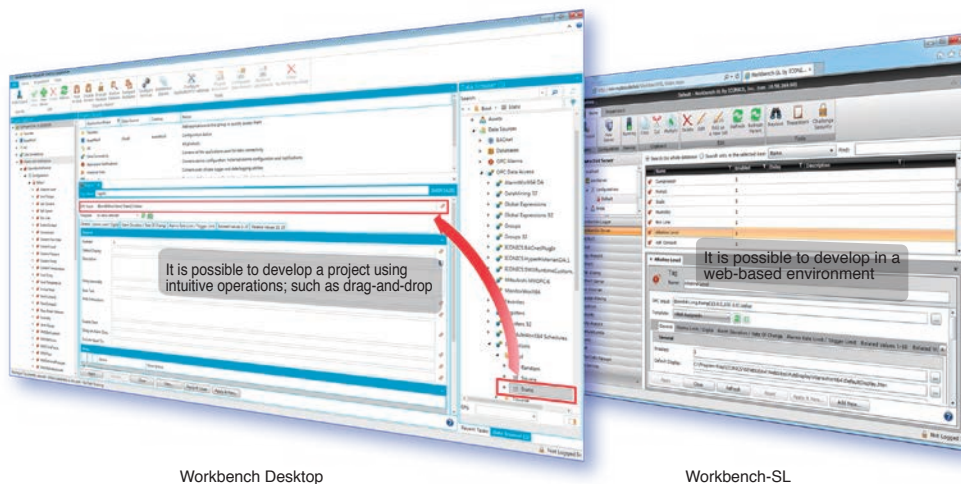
It is possible to develop a project using intuitive operations; such as drag-and-drop

It is possible to develop in a web-based environment

Assets
Data Sources
BACnet
Databases
OPC Alarms
OPC Data Access
AlarmWorX64 DA
DataMining 32
Global Expressions
Global Expressions 32
Groups
Groups 32
ICONICS BACnet Plugin
ICONICS HyperHistorian(DA)
ICONICS Multi-Monitor Configurations
MMaxAnalyst MMDA
MonitorWorX64

Workbench Desktop

Workbench-SL

Workbench (& by ICONI...

Not Logged In